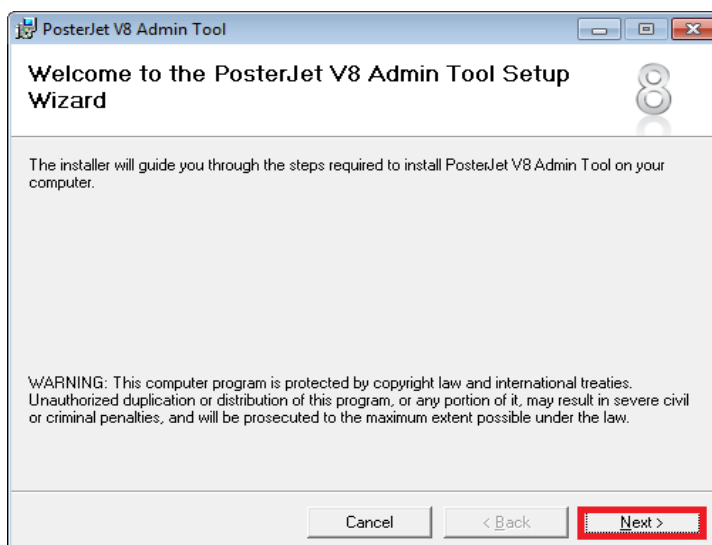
PosterJet V8 Admin Tool

Welcome to the PosterJet V8 Admin Tool Setup Wizard

8

The installer will guide you through the steps required to install PosterJet V8 Admin Tool on your computer.

WARNING: This computer program is protected by copyright law and international treaties. Unauthorized duplication or distribution of this program, or any portion of it, may result in severe civil or criminal penalties, and will be prosecuted to the maximum extent possible under the law.

Cancel < Back Next >